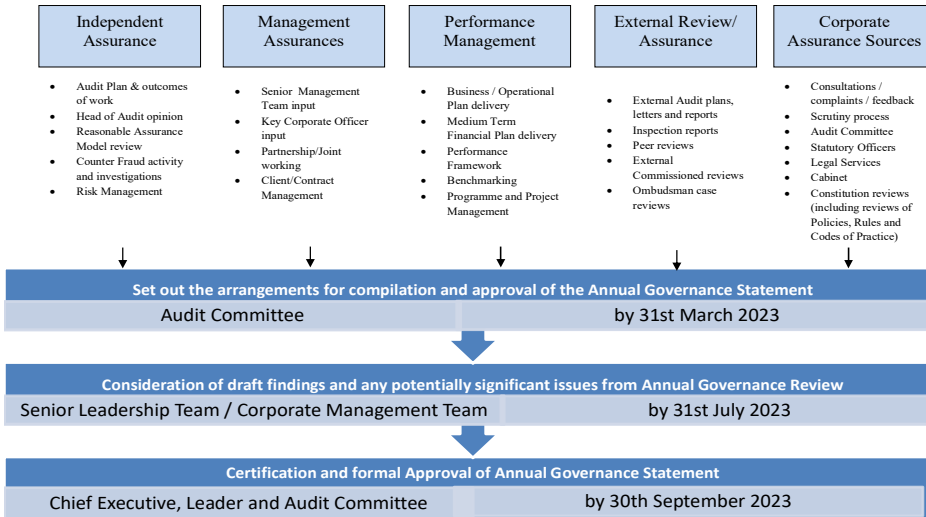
Independent Assurance

- Audit Plan & outcomes of work
- Head of Audit opinion
- Reasonable Assurance Model review
- Counter Fraud activity and investigations
- Risk Management

Management Assurances

- Senior Management Team input
- Key Corporate Officer input
- Partnership/Joint working
- Client/Contract Management

Performance Management

- Business / Operational Plan delivery
- Medium Term Financial Plan delivery
- Performance Framework
- Benchmarking
- Programme and Project Management

External Review/ Assurance

- External Audit plans, letters and reports
- Inspection reports
- Peer reviews
- External Commissioned reviews
- Ombudsman case reviews

Corporate Assurance Sources

- Consultations / complaints / feedback
- Scrutiny process
- Audit Committee
- Statutory Officers
- Legal Services
- Cabinet
- Constitution reviews (including reviews of Policies, Rules and Codes of Practice)

Set out the arrangements for compilation and approval of the Annual Governance Statement

| Audit Committee | by 31st March 2023 |
|---|---|

Consideration of draft findings and any potentially significant issues from Annual Governance Review

| Senior Leadership Team / Corporate Management Team | by 31st July 2023 |
|---|---|

Certification and formal Approval of Annual Governance Statement

| Chief Executive, Leader and Audit Committee | by 30th September 2023 |
|---|---|